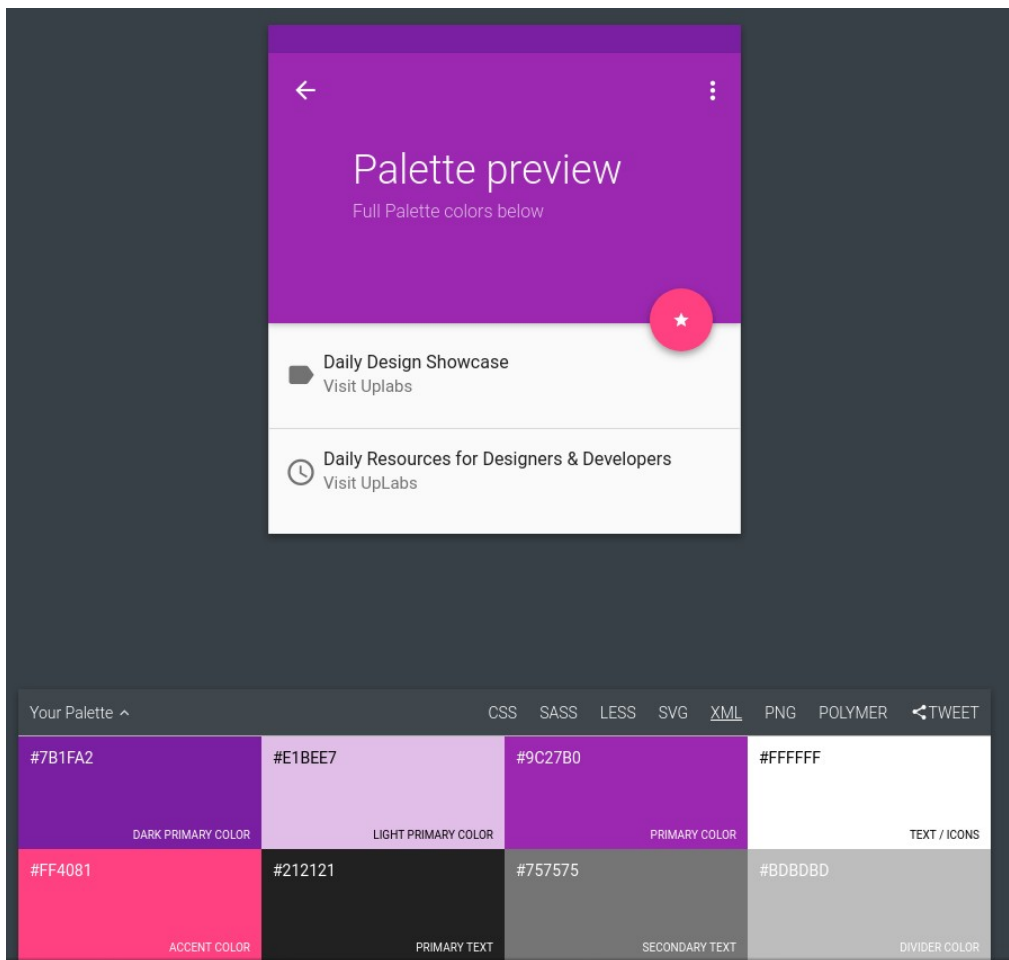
Palette preview
Full Palette colors below

Daily Design Showcase
Visit Uplabs

Daily Resources for Designers & Developers
Visit UpLabs

Your Palette ^ CSS SASS LESS SVG XML PNG POLYMER TWEET

#7B1FA2
DARK PRIMARY COLOR

#E1BEE7
LIGHT PRIMARY COLOR

#9C27B0
PRIMARY COLOR

#FFFFFF
TEXT / ICONS

#FF4081
ACCENT COLOR

#212121
PRIMARY TEXT

#757575
SECONDARY TEXT

#BDBDBD
DIVIDER COLOR